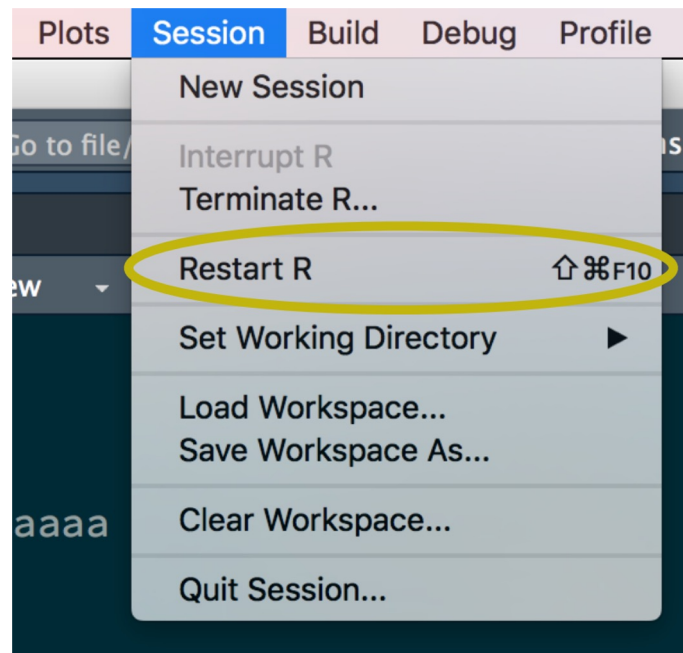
Plots Session Build Debug Profile

Go to file/

ew

aaaa

New Session

Interrupt R
Terminate R...

Restart R ⇧⌘F10

Set Working Directory ▶

Load Workspace...
Save Workspace As...

Clear Workspace...

Quit Session...